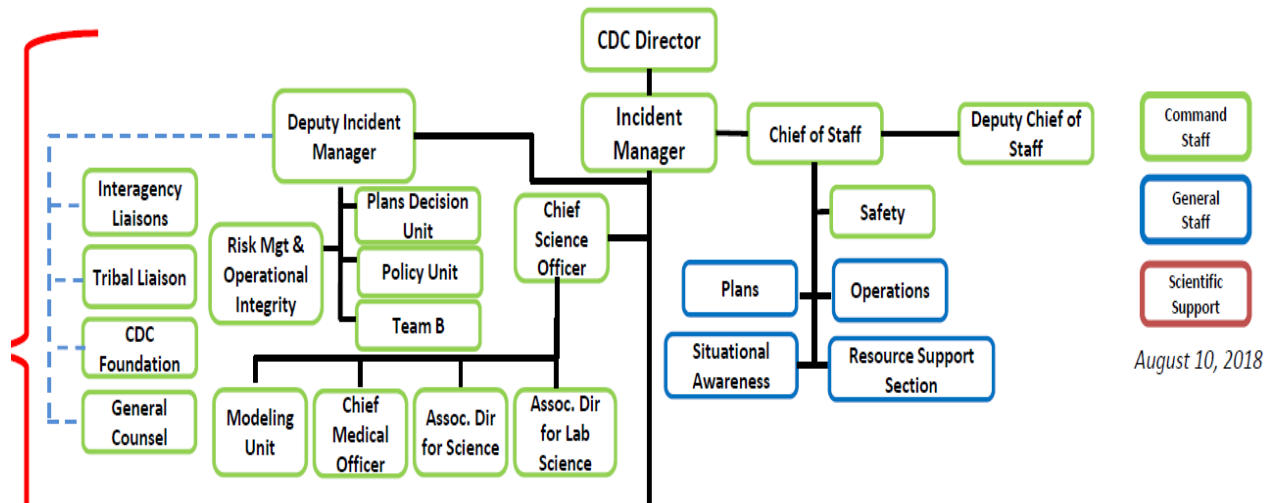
CDC Director

Incident Manager

Deputy Incident Manager

Chief of Staff

Deputy Chief of Staff

Command Staff

General Staff

Scientific Support

August 10, 2018

Interagency Liaisons

Tribal Liaison

CDC Foundation

General Counsel

Risk Mgt & Operational Integrity

Plans Decision Unit

Policy Unit

Team B

Chief Science Officer

Safety

Plans

Operations

Situational Awareness

Resource Support Section

Modeling Unit

Chief Medical Officer

Assoc. Dir for Science

Assoc. Dir for Lab Science